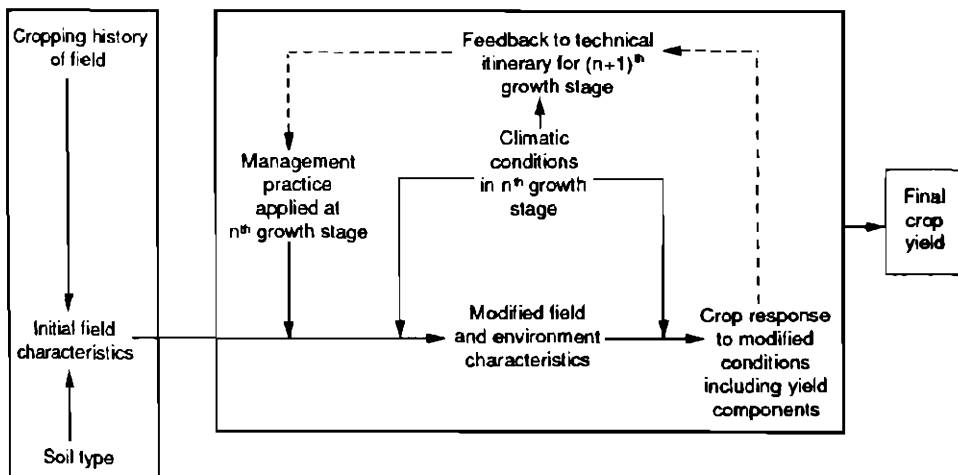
Cropping history of field

Initial field characteristics

Soil type

Feedback to technical itinerary for $(n+1)^{th}$ growth stage

Management practice applied at $n^{th}$ growth stage

Climatic conditions in $n^{th}$ growth stage

Modified field and environment characteristics

Crop response to modified conditions including yield components

Final crop yield